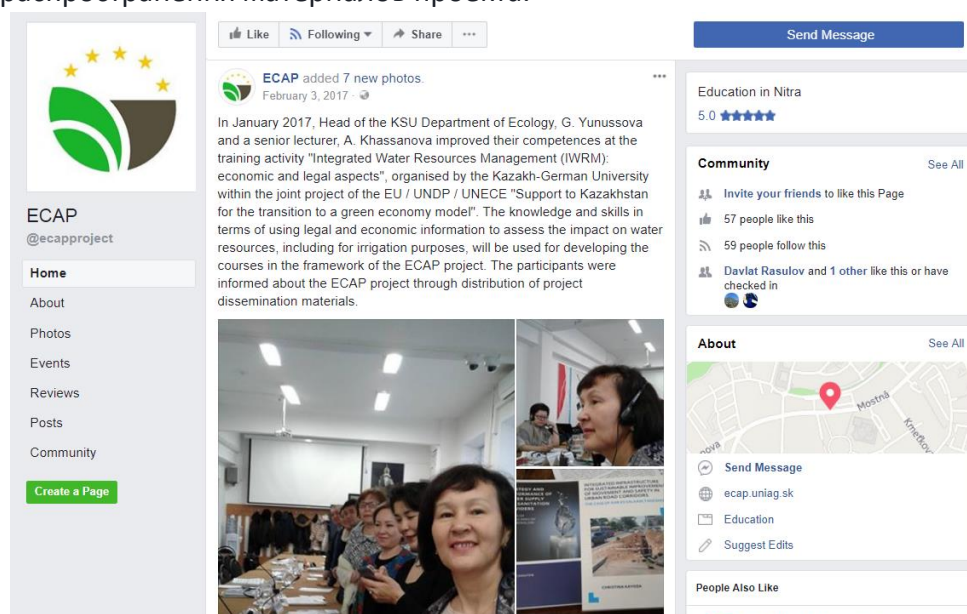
распространения материалов проекта.

Like
Following
Share
...
Send Message

ECAP
@ecapproject
Home
About
Photos
Events
Reviews
Posts
Community
Create a Page

ECAP added 7 new photos.
February 3, 2017 ·

In January 2017, Head of the KSU Department of Ecology, G. Yunussova and a senior lecturer, A. Khassanova improved their competences at the training activity "Integrated Water Resources Management (IWRM): economic and legal aspects", organised by the Kazakh-German University within the joint project of the EU / UNDP / UNECE "Support to Kazakhstan for the transition to a green economy model". The knowledge and skills in terms of using legal and economic information to assess the impact on water resources, including for irrigation purposes, will be used for developing the courses in the framework of the ECAP project. The participants were informed about the ECAP project through distribution of project dissemination materials.

Education in Nitra
5.0 ★★★★★

Community
See All
Invite your friends to like this Page
57 people like this
59 people follow this
Davlat Rasulov and 1 other like this or have checked in

About
See All
Mostná
Send Message
ecap.uniag.sk
Education
Suggest Edits

People Also Like